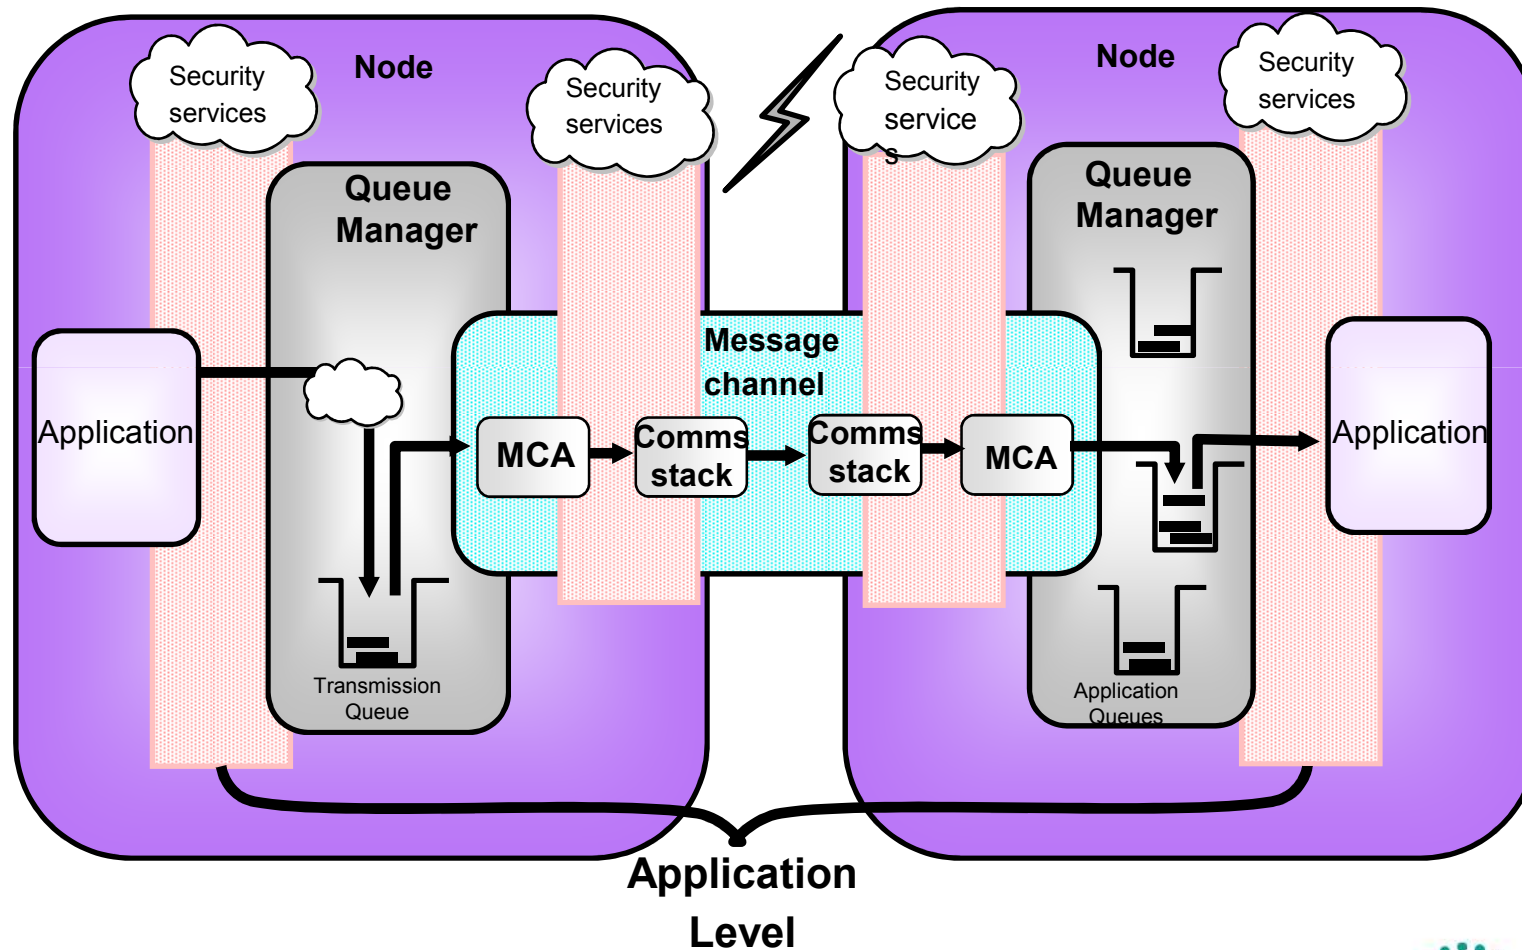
Security services

Node

Security services

Security service s

Node

Security services

Queue Manager

Queue Manager

Message channel

Application

MCA

Comms stack

Comms stack

MCA

Application

Transmission Queue

Application Queues

Application Level